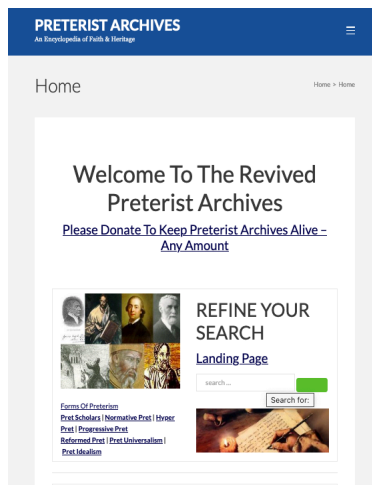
PRETERIST ARCHIVES
An Encyclopedia of Faith & Heritage

Home

Home > Home

Welcome To The Revived Preterist Archives

Please Donate To Keep Preterist Archives Alive – Any Amount

REFINE YOUR SEARCH

Landing Page

search ...

Search for:

Forms Of Preterism
Pret Scholars | Normative Pret | Hyper Pret | Progressive Pret
Reformed Pret | Pret Universalism | Pret Idealism